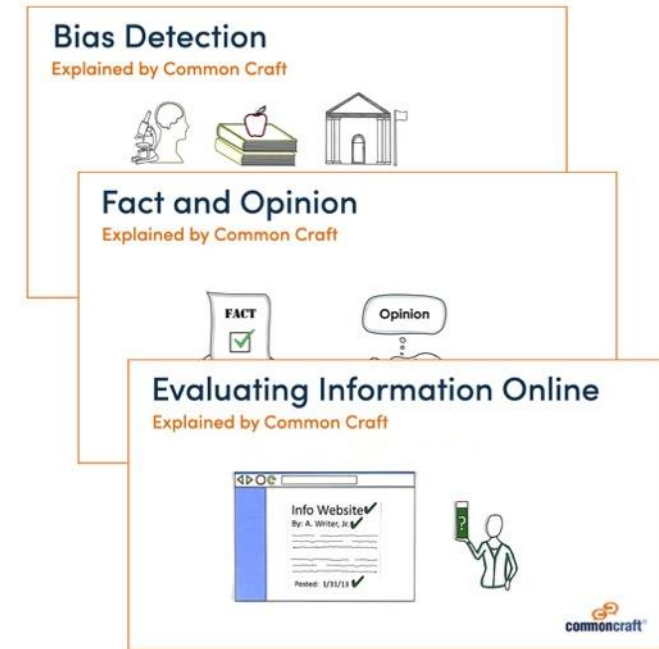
Bias Detection
Explained by Common Craft

Fact and Opinion
Explained by Common Craft

FACT

Opinion

Evaluating Information Online
Explained by Common Craft

Info Website
By: A. Writer, Jr.

Posted: 1/31/13

?

commoncraft